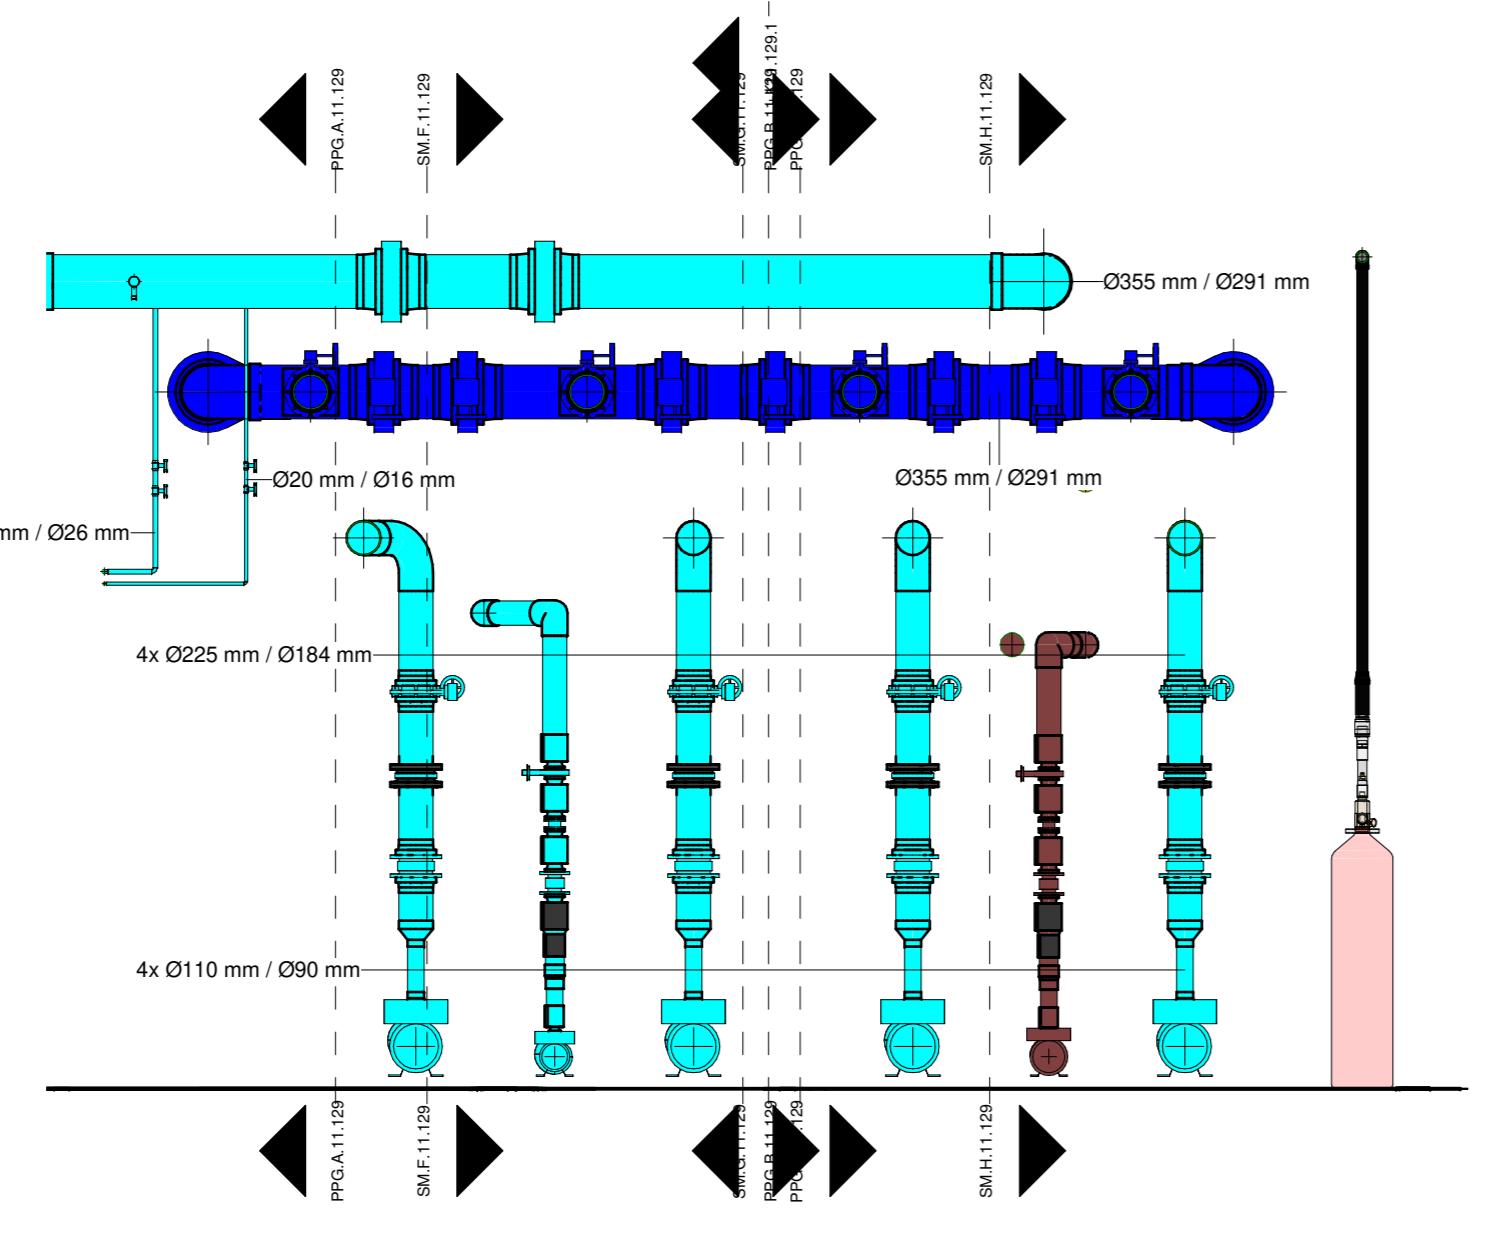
PPG.A.11.129
SM.F.11.129
SM.G.11.129
PPG.B.11.129.1
PPG.11.129
SM.H.11.129

Ø355 mm / Ø291 mm

Ø20 mm / Ø16 mm

Ø355 mm / Ø291 mm

mm / Ø26 mm

4x Ø225 mm / Ø184 mm

4x Ø110 mm / Ø90 mm

PPG.A.11.129
SM.F.11.129
SM.G.11.129
PPG.B.11.129
PPG.11.129
SM.H.11.129